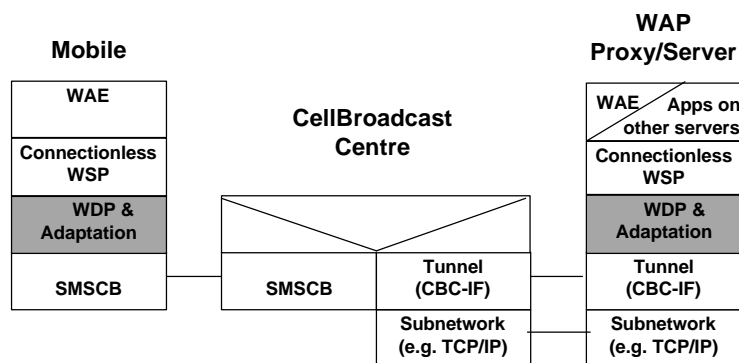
Mobile

WAE

Connectionless WSP

WDP & Adaptation

SMSCB

CellBroadcast Centre

SMSCB

Tunnel (CBC-IF)

Subnetwork (e.g. TCP/IP)

WAP Proxy/Server

WAE

Apps on other servers

Connectionless WSP

WDP & Adaptation

Tunnel (CBC-IF)

Subnetwork (e.g. TCP/IP)